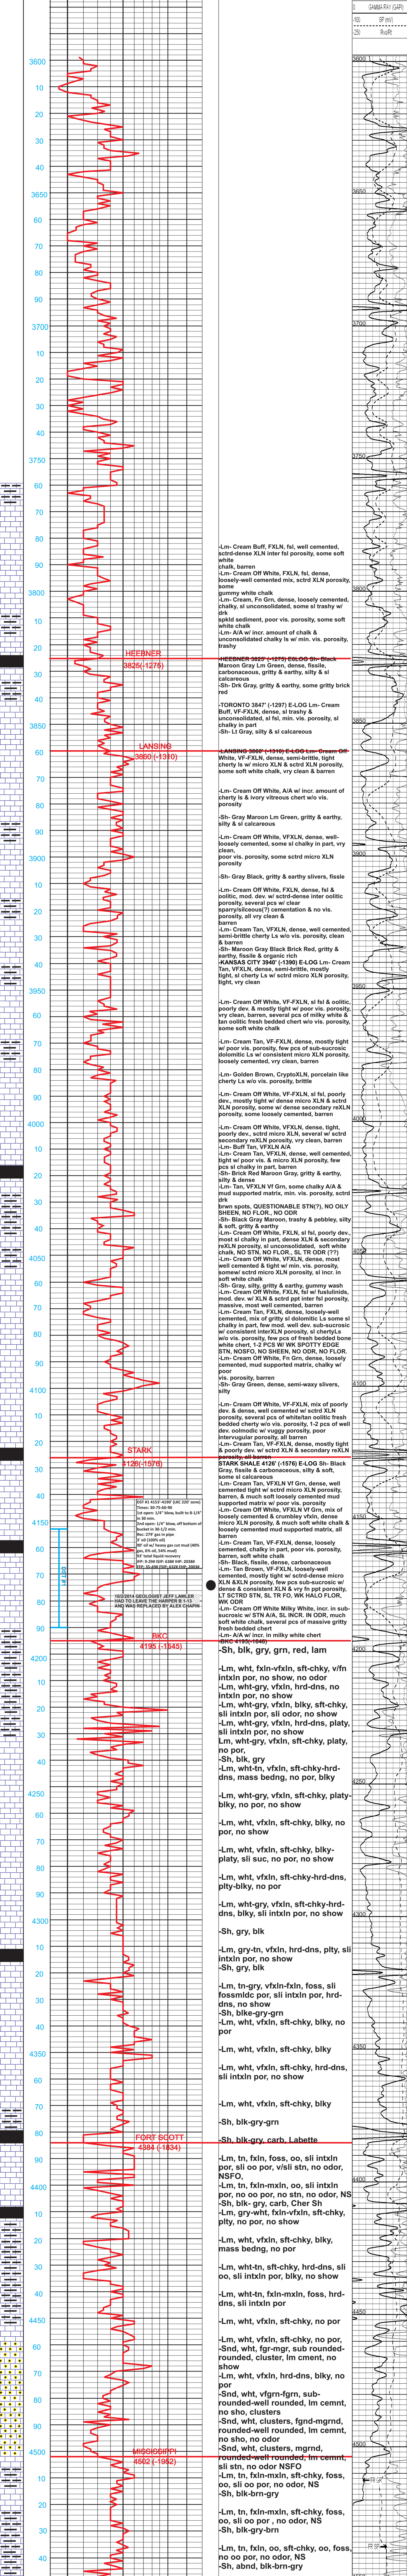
GAMMA RAY (GAPI)
-100 SP (mV)
(39) Rxo/Rt

3600
10
20
30
40
3650
60
70
80
90
3700
10
20
30
40
3750
60
70
80
90
3800
10
20
30
40
3850
60
70
80
90
3900
10
20
30
40
3950
60
70
80
90
4000
10
20
30
40
4050
60
70
80
90
4100
10
20
30
40
4150
60
70
80
90
4200
10
20
30
40
4250
60
70
80
90
4300
10
20
30
40
4350
60
70
80
90
4400
10
20
30
40
4450
60
70
80
90
4500
10
20
30
40

-Lm- Cream Buff, FXLN, fsl, well cemented, sctrd-dense XLN inter fsl porosity, some soft white chalk, barren
-Lm- Cream Off White, FXLN, fsl, dense, loosely-well cemented mix, sctrd XLN porosity, some gummy white chalk
-Lm- Cream, Fn Grn, dense, loosely cemented, chalky, sl unconsolidated, some sl trashy w/ drk spkld sediment, poor vis. porosity, some soft white chalk
-Lm- A/A w/ incr. amount of chalk & unconsolidated chalky ls w/ min. vis. porosity, trashy

HEEBNER
3825(-1275)
HEEBNER 3825' (-1275) E-LOG Sh- Black Maroon Gray Lm Green, dense, fissile carbonaceous, gritty & earthy, silty & sl calcareous
-Sh- Drk Gray, gritty & earthy, some gritty brick red

-TORONTO 3847' (-1297) E-LOG Lm- Cream Buff, VF-FXLN, dense, sl trashy & unconsolidated, sl fsl, min. vis. porosity, sl chalky in part
-Sh- Lt Gray, silty & sl calcareous

LANSING
3860 (-1310)
-LANSING 3860' (-1310) E-LOG Lm- Cream Off White, VF-FXLN, dense, semi-brittle, tight cherty ls w/ micro XLN & sctrd XLN porosity, some soft white chalk, vry clean & barren

-Lm- Cream Off White, A/A w/ incr. amount of cherty ls & ivory vitreous chert w/o vis. porosity

-Sh- Gray Maroon Lm Green, gritty & earthy, silty & sl calcareous

-Lm- Cream Off White, VFXLN, dense, well-loosely cemented, some sl chalky in part, vry clean, poor vis. porosity, some sctrd micro XLN porosity

-Sh- Gray Black, gritty & earthy slivers, fissle

-Lm- Cream Off White, FXLN, dense, fsl & oolitic, mod. dev. w/ sctrd-dense inter oolitic porosity, several pcs w/ clear sparry/siliceous(?) cementation & no vis. porosity, all vry clean & barren
-Lm- Cream Tan, VFXLN, dense, well cemented, semi-brittle cherty Ls w/o vis. porosity, clean & barren
-Sh- Maroon Gray Black Brick Red, gritty & earthy, fissile & organic rich
-KANSAS CITY 3940' (-1390) E-LOG Lm- Cream Tan, VFXLN, dense, semi-brittle, mostly tight, sl cherty Ls w/ sctrd micro XLN porosity, tight, vry clean

-Lm- Cream Off White, VF-FXLN, sl fsl & oolitic, poorly dev. & mostly tight w/ poor vis. porosity, vry clean, barren, several pcs of milky white & tan oolitic fresh bedded chert w/o vis. porosity, some soft white chalk

-Lm- Cream Tan, VF-FXLN, dense, mostly tight w/ poor vis. porosity, few pcs of sub-sucrosic dolomitic Ls w/ consistent micro XLN porosity, loosely cemented, vry clean, barren

-Lm- Golden Brown, CryptoXLN, porcelain like cherty Ls w/o vis. porosity, brittle

-Lm- Cream Off White, VF-FXLN, sl fsl, poorly dev., mostly tight w/ dense micro XLN & sctrd XLN porosity, some w/ dense secondary reXLN porosity, some loosely cemented, barren

-Lm- Cream Off White, VFXLN, dense, tight, poorly dev., sctrd micro XLN, several w/ sctrd secondary reXLN porosity, vry clean, barren
-Lm- Buff Tan, VFXLN A/A
-Lm- Cream Off White, VF-FXLN, well cemented, tight w/ poor vis. & micro XLN porosity, few pcs sl chalky in part, barren
-Sh- Brick Red Maroon Gray, gritty & earthy, silty & dense
-Lm- Tan, VFXLN Vf Grn, some chalky A/A & mud supported matrix, min. vis. porosity, sctrd drk brwn spots, QUESTIONABLE STN(?), NO OILY SHEEN, NO FLOR., NO ODR
-Sh- Black Gray Maroon, trashy & pebbley, silty & soft, gritty & earthy
-Lm- Cream Off White, FXLN, sl fsl, poorly dev., most sl chalky in part, dense XLN & secondary reXLN porosity, sl unconsolidated, soft white chalk, NO STN, NO FLOR., SL TR ODR (??)
-Lm- Cream Off White, VFXLN, dense, most well cemented & tight w/ min. vis. porosity, somew/ sctrd micro XLN porosity, sl incr. in soft white chalk
-Sh- Gray, silty, gritty & earthy, gummy wash
-Lm- Cream Off White, FXLN, fsl w/ fusluliniids, mod. dev. w/ XLN & sctrd ppt inter fsl porosity, massive, most well cemented, barren
-Lm- Cream Tan, VFXLN, dense, loosely-well cemented, mix of gritty sl dolomitic Ls some sl chalky in part, few mod. well dev. sub-sucrosic w/ consistent interXLN porosity, sl chertyLs w/o vis. porosity, few pcs of fresh bedded bone white chert, 1-2 PCS W/ WK SPOTTY EDGE STN, NOSFO, NO SHEEN, NO ODR, NO FLOR.
-Lm- Cream Off White, Fn Grn, dense, loosely cemented, mud supported matrix, chalky w/ poor vis. porosity, barren
-Sh- Gray Green, dense, semi-waxy slivers, silty

-Lm- Cream Off White, VF-FXLN, mix of poorly dev. & dense, well cemented w/ sctrd XLN porosity, several pcs of white/tan oolitic fresh bedded cherty w/o vis. porosity, 1-2 pcs of well dev. oolimoldic w/ vuggy porosity, poor intervugular porosity, all barren
-Lm- Cream Tan, VF-FXLN, dense, mostly tight & poorly dev. w/ sctrd XLN & secondary reXLN porosity, all barren

STARK
4126(-1576)
STARK SHALE 4126' (-1576) E-LOG Sh- Black Gray, fissile & carbonaceous, silty & soft, some sl calcareous
-Lm- Cream Tan, VFXLN Vf Grn, dense, well cemented tight w/ sctrd micro XLN porosity, barren, & much soft loosely cemented mud supported matrix w/ poor vis. porosity
-Lm- Cream Off White, VFXLN Vf Grn, mix of loosely cemented & crumbley vfxln, dense micro XLN porosity, & much soft white chalk & loosely cemented mud supported matrix, all barren
-Lm- Cream Off White, VF-FXLN, dense, loosely cemented, chalky in part, poor vis. porosity, barren, soft white chalk
-Sh- Black, fissile, dense, carbonaceous
-Lm- Tan Brown, VF-FXLN, loosely-well cemented, mostly tight w/ sctrd-dense micro XLN &XLN porosity, few pcs sub-sucrosic w/ dense & consistent XLN & vry fn ppt porosity, LT SCTRD STN, SL TR FO, WK HALO FLOR, WK ODR
-Lm- Cream Off White Milky White, incr. in sub-sucrosic w/ STN A/A, SL INCR. IN ODR, much soft white chalk, several pcs of massive gritty fresh bedded chert
-Lm- A/A w/ incr. in milky white chert

DST #1 4152'-4180' (LKC 220' zone)
Times: 30-75-60-90
1st open: 1/4" blow, built to 6-1/4" in 30 min.
2nd open: 1/4" blow, off bottom of bucket in 30-1/2 min.
Rec: 279' gas in pipe
8' oil (100% oil)
90' oil w/ heavy gas cut mud (40% gas, 5% oil, 54% mud)
90' total liquid recovery
IFP: 9-29# ISIP: 1084# IHP: 2058#
FFP: 31-49# FSIP: 1024# FHP: 2006#

10/1/2014 GEOLOGIST JEFF LAWLER HAD TO LEAVE THE HARPER B 1-13 AND WAS REPLACED BY ALEX CHAPIN

DST

BKC
4195 (-1645)
-BKC 4195' (-1645)
-Sh, blk, gry, grn, red, lam

-Lm, wht, fxln-vfxln, sft-chky, v/fn intxln por, no show, no odor
-Lm, wht-gry, vfxln, hrd-dns, no intxln por, no show
-Lm, wht-gry, vfxln, blky, sft-chky, sli intxln por, sli odor, no show
-Lm, wht-gry, vfxln, hrd-dns, platy, sli intxln por, no show
Lm, wht-gry, vfxln, sft-chky, no por,
-Sh, blk, gry
-Lm, wht-tn, vfxln, sft-chky-hrd-dns, mass bedng, no por, blky

-Lm, wht-gry, vfxln, sft-chky, platy-blky, no por, no show

-Lm, wht, vfxln, sft-chky, blky, no por, no show

-Lm, wht, vfxln, sft-chky, blky-platy, sli suc, no por, no show

-Lm, wht, vfxln, sft-chky-hrd-dns, plty-blky, no por

-Lm, wht, vfxln, sft-chky-hrd-dns, blky, sli intxln por, no show

-Sh, gry, blk

-Lm, gry-tn, vfxln, hrd-dns, plty, sli intxln por, no show
-Sh, gry, blk

-Lm, tn-gry, vfxln-fxln, foss, sli fossmldc por, sli intxln por, hrd-dns, no show
-Sh, blke-gry-grn
-Lm, wht, vfxln, sft-chky, blky, no por

-Lm, wht, vfxln, sft-chky, blky

-Lm, wht, vfxln, sft-chky, hrd-dns, sli intxln por, no show

-Lm, wht, vfxln, sft-chky, blky

-Sh, blk-gry-grn

FORT SCOTT
4384 (-1834)
-Sh, blk-gry, carb, Labette

-Lm, tn, fxln, foss, oo, sli intxln por, sli oo por, v/sli stn, no odor, NSFO,
-Lm, tn, fxln-mxln, oo, sli intxln por, no oo por, no stn, no odor, NS
-Sh, blk- gry, carb, Cher Sh
-Lm, gry-wht, fxln-vfxln, sft-chky, plty, no por, no show

-Lm, wht, vfxln, sft-chky, blky, mass bedng, no por

-Lm, wht-tn, sft-chky, hrd-dns, sli oo, sli intxln por, blky, no show

-Lm, wht-tn, fxln-mxln, foss, hrd-dns, sli intxln por

-Lm, wht, vfxln, sft-chky, no por

-Lm, wht, vfxln, sft-chky, no por,
-Snd, wht, fgr-mgr, sub rounded-rounded, cluster, lm cment, no show
-Lm, wht, vfxln, hrd-dns, blky, no por
-Snd, wht, vfgrn-fgrn, sub-rounded-well rounded, lm cemnt, no sho, clusters
-Snd, wht, clusters, fgnd-mgrnd, rounded-well rounded, lm cemnt, no sho, no odor
-Snd, wht, clusters, mgrnd, rounded-well rounded, lm cemnt,

MISSISSIPPI
4532 (-1982)
sli snd, no odor NSFO
-Lm, tn, fxln-mxln, sft-chky, foss, oo, sli oo por, no odor, NS
-Sh, blk-brn-gry

-Lm, tn, fxln-mxln, sft-chky, foss, oo, sli oo por , no odor, NS
-Sh, blk-gry-brn

-Lm, tn, fxln, oo, sft-chky, oo, foss, no oo por, no odor, NS
-Sh, abnd, blk-brn-gry